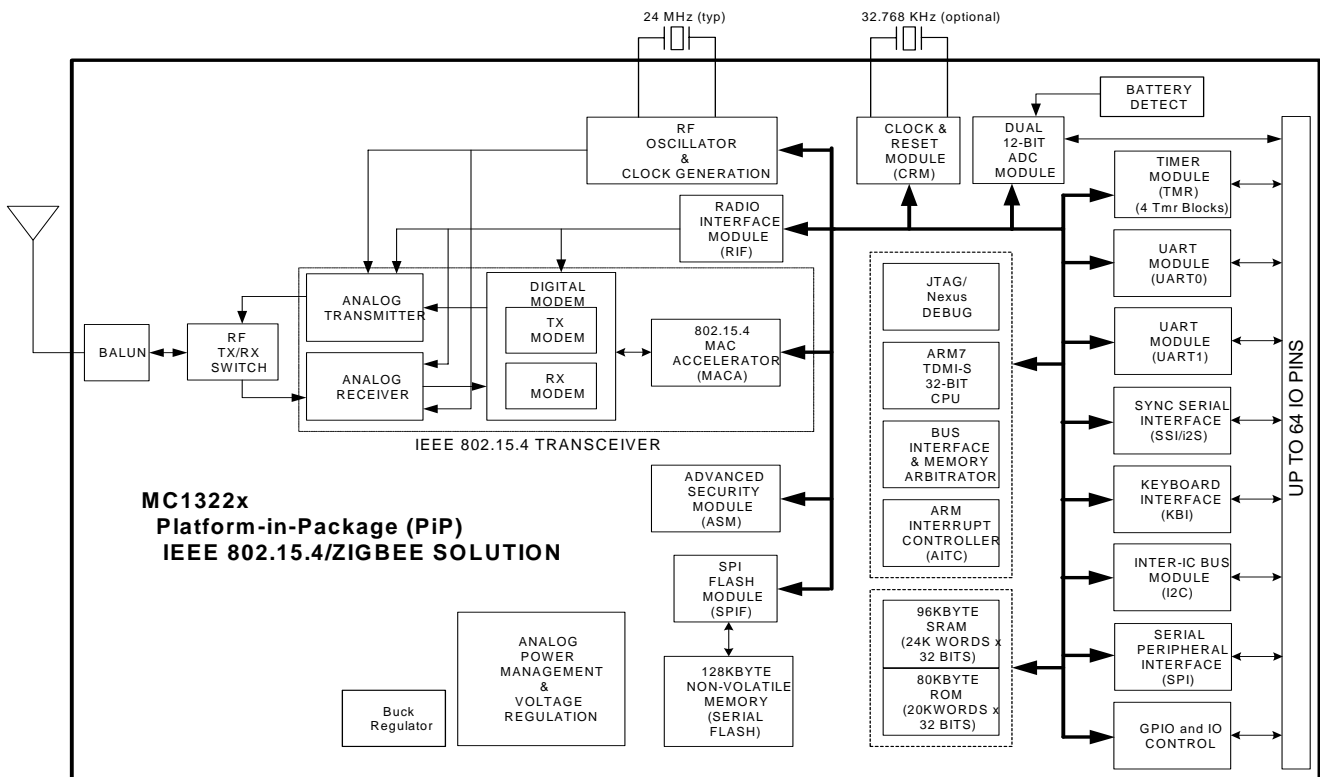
24 MHz (typ)

32.768 KHz (optional)

BATTERY DETECT

RF OSCILLATOR & CLOCK GENERATION

CLOCK & RESET MODULE (CRM)

DUAL 12-BIT ADC MODULE

TIMER MODULE (TMR) (4 Tmr Blocks)

RADIO INTERFACE MODULE (RIF)

UART MODULE (UART0)

UART MODULE (UART1)

SYNC SERIAL INTERFACE (SSI/i2S)

KEYBOARD INTERFACE (KBI)

INTER-IC BUS MODULE (I2C)

SERIAL PERIPHERAL INTERFACE (SPI)

GPIO and IO CONTROL

UP TO 64 IO PINS

BALUN

RF TX/RX SWITCH

ANALOG TRANSMITTER

ANALOG RECEIVER

DIGITAL MODEM

TX MODEM

RX MODEM

802.15.4 MAC ACCELERATOR (MACA)

IEEE 802.15.4 TRANSCEIVER

JTAG/ Nexus DEBUG

ARM7 TDMI-S 32-BIT CPU

BUS INTERFACE & MEMORY ARBITRATOR

ARM INTERRUPT CONTROLLER (AITC)

ADVANCED SECURITY MODULE (ASM)

MC1322x
Platform-in-Package (PiP)
IEEE 802.15.4/ZIGBEE SOLUTION

SPI FLASH MODULE (SPIF)

96KBYTE SRAM (24K WORDS x 32 BITS)

80KBYTE ROM (20KWORDS x 32 BITS)

ANALOG POWER MANAGEMENT & VOLTAGE REGULATION

128KBYTE NON-VOLATILE MEMORY (SERIAL FLASH)

Buck Regulator